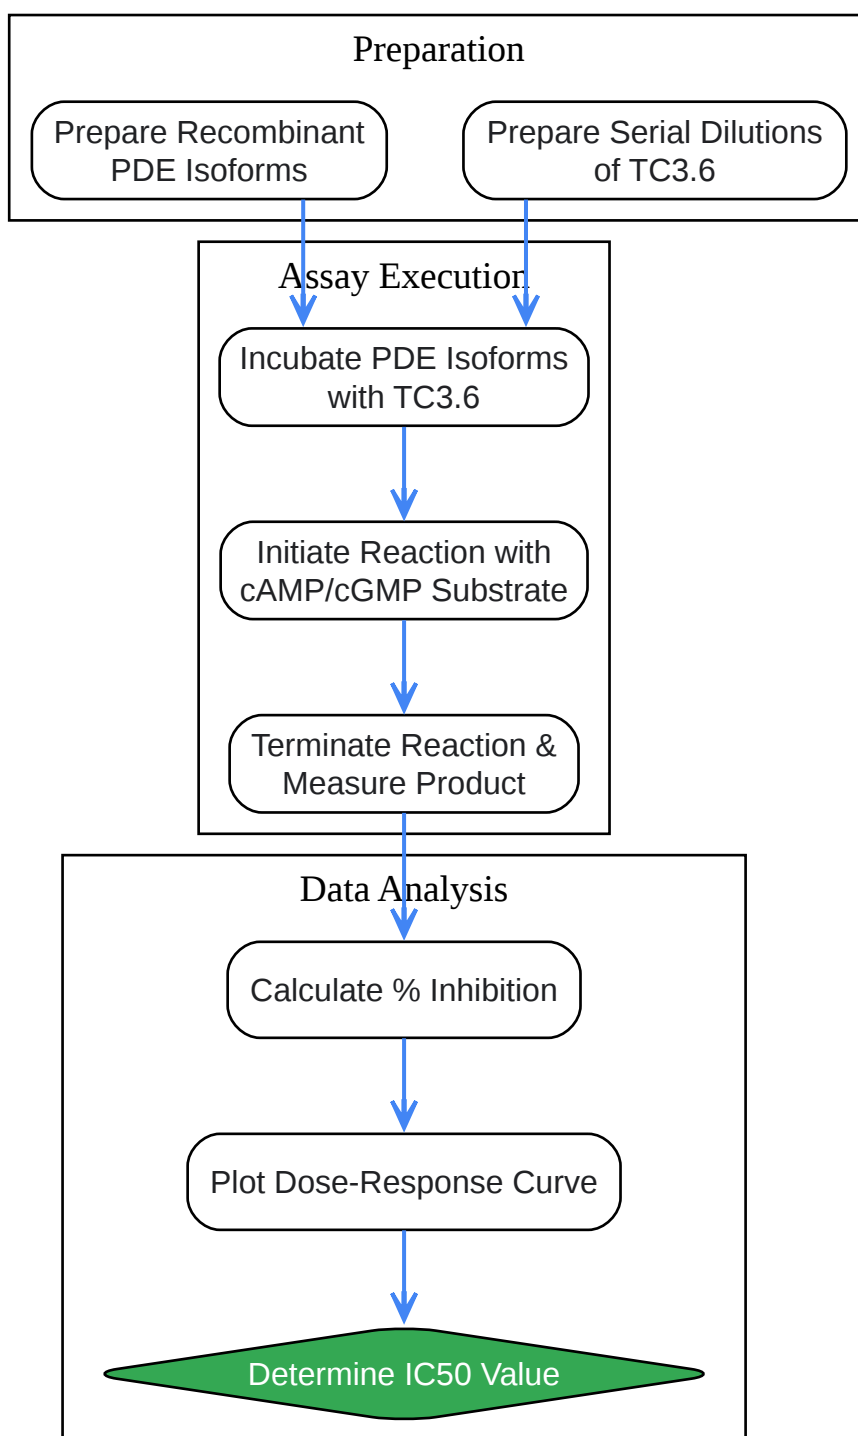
Preparation

Prepare Recombinant PDE Isoforms

Prepare Serial Dilutions of TC3.6

Assay Execution

Incubate PDE Isoforms with TC3.6

Initiate Reaction with cAMP/cGMP Substrate

Terminate Reaction & Measure Product

Data Analysis

Calculate % Inhibition

Plot Dose-Response Curve

Determine IC50 Value